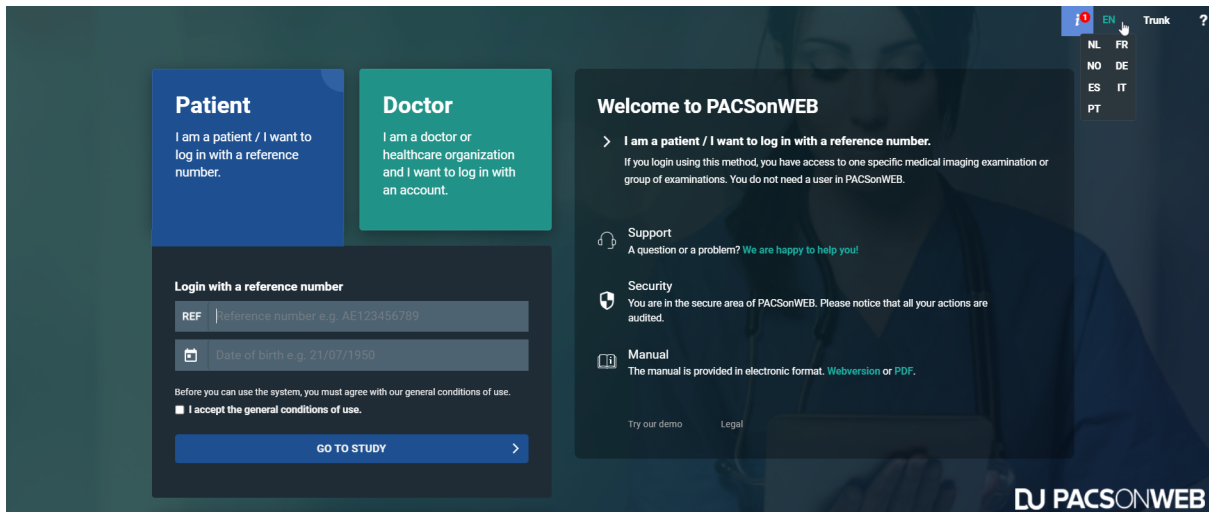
i 1 EN Trunk ?

NL FR
NO DE
ES IT
PT

Patient
I am a patient / I want to log in with a reference number.

Doctor
I am a doctor or healthcare organization and I want to log in with an account.

Login with a reference number
REF Reference number e.g. AE123456789
Date of birth e.g. 21/07/1950

Before you can use the system, you must agree with our general conditions of use.
I accept the general conditions of use.

GO TO STUDY

Welcome to PACSonWEB

I am a patient / I want to log in with a reference number.
If you login using this method, you have access to one specific medical imaging examination or group of examinations. You do not need a user in PACSonWEB.

Support
A question or a problem? We are happy to help you!

Security
You are in the secure area of PACSonWEB. Please notice that all your actions are audited.

Manual
The manual is provided in electronic format. Webversion or PDF.

Try our demo Legal

PACSONWEB